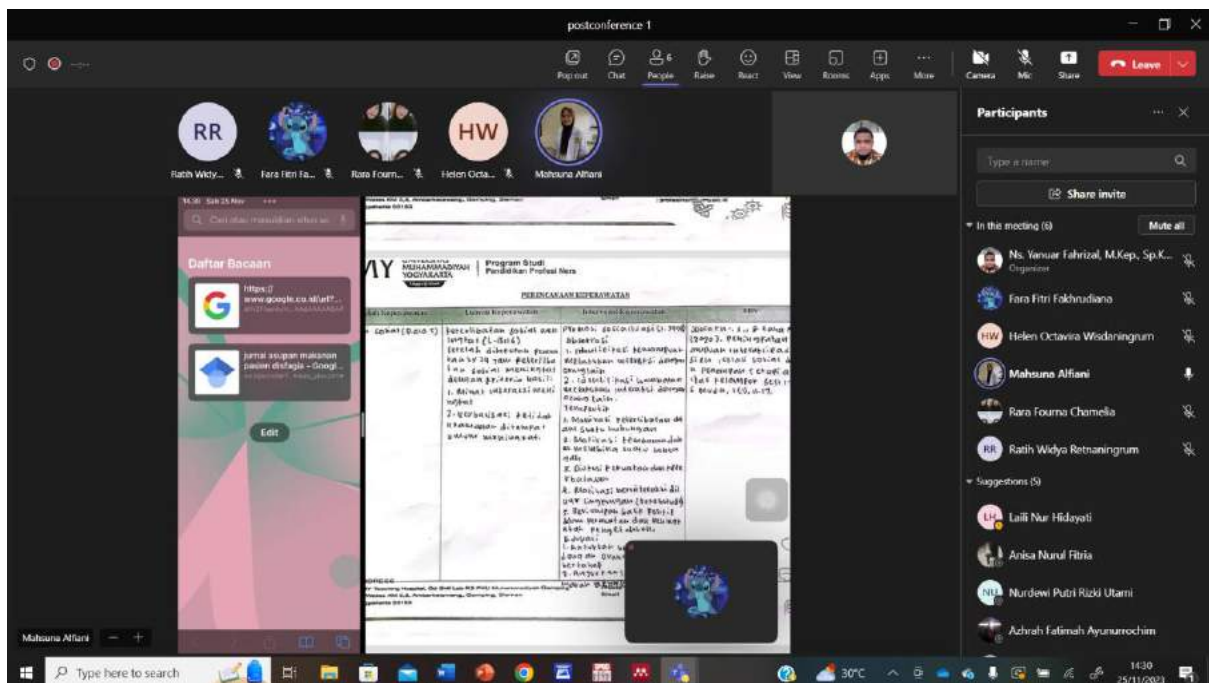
postconference 1

Pop out Chat People Raise React View Rooms Apps More Camera Mic Share Leave

RR
Ratih Widy...
Fara Fitri Fa...
Rara Fourn...
HW
Helen Octa...
Mahsuna Alfiani

Daftar Bacaan
https://www.google.co.id/url?...
jurnal asupan makanan pasien disfagia - Googl...
Edit

Program Studi Pendidikan Profesi Ners
PERENCANAAN KEPERAWATAN

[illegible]

Mahsuna Alfiani

Participants
Type a name
Share invite
In the meeting (6) Mute all
Ns. Yanuar Fahrizal, M.Kep., Sp.K...
Organizer
Fara Fitri Fakhrudiana
HW Helen Octavira Wisdaningrum
Mahsuna Alfiani
Rara Fourna Chamelia
RR Ratih Widya Retnaningrum
Suggestions (5)
LH Laili Nur Hidayati
Anisa Nurul Fitria
NU Nurdewi Putri Rizki Utami
Azhrah Fatimah Ayunurrochim

Type here to search
30°C
14:30
25/11/2023